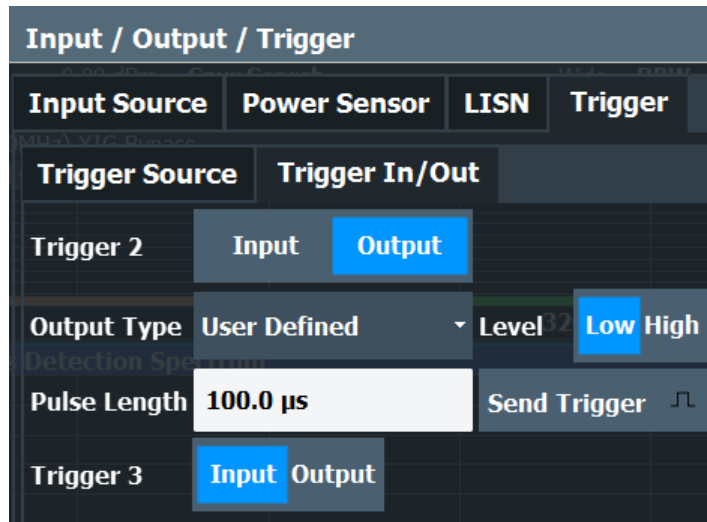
Input / Output / Trigger

Input Source | Power Sensor | LISN | Trigger

Trigger Source | Trigger In/Out

Trigger 2 Input Output

Output Type User Defined Level Low High

Pulse Length 100.0 µs Send Trigger

Trigger 3 Input Output